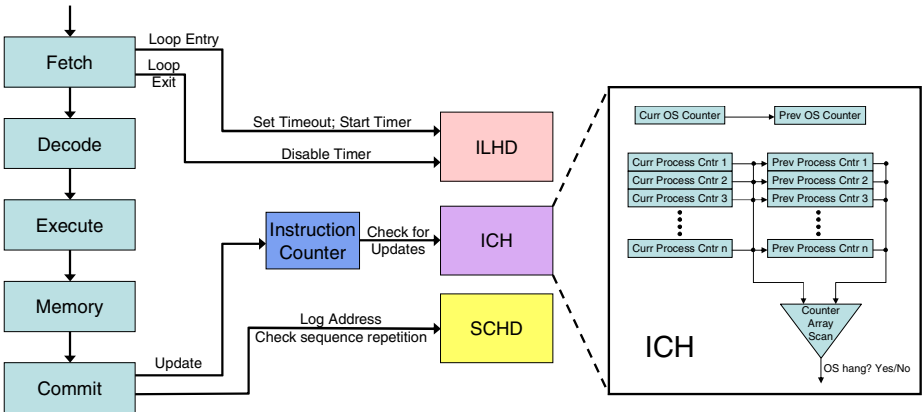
Fetch
Loop Entry
Loop Exit
Decode
Set Timeout; Start Timer
Disable Timer
ILHD
Execute
Instruction Counter
Check for Updates
ICH
Memory
Log Address
Check sequence repetition
SCHD
Update
Commit
Curr OS Counter
Prev OS Counter
Curr Process Cntr 1
Curr Process Cntr 2
Curr Process Cntr 3
Curr Process Cntr n
Prev Process Cntr 1
Prev Process Cntr 2
Prev Process Cntr 3
Prev Process Cntr n
Counter Array Scan
ICH
OS hang? Yes/No